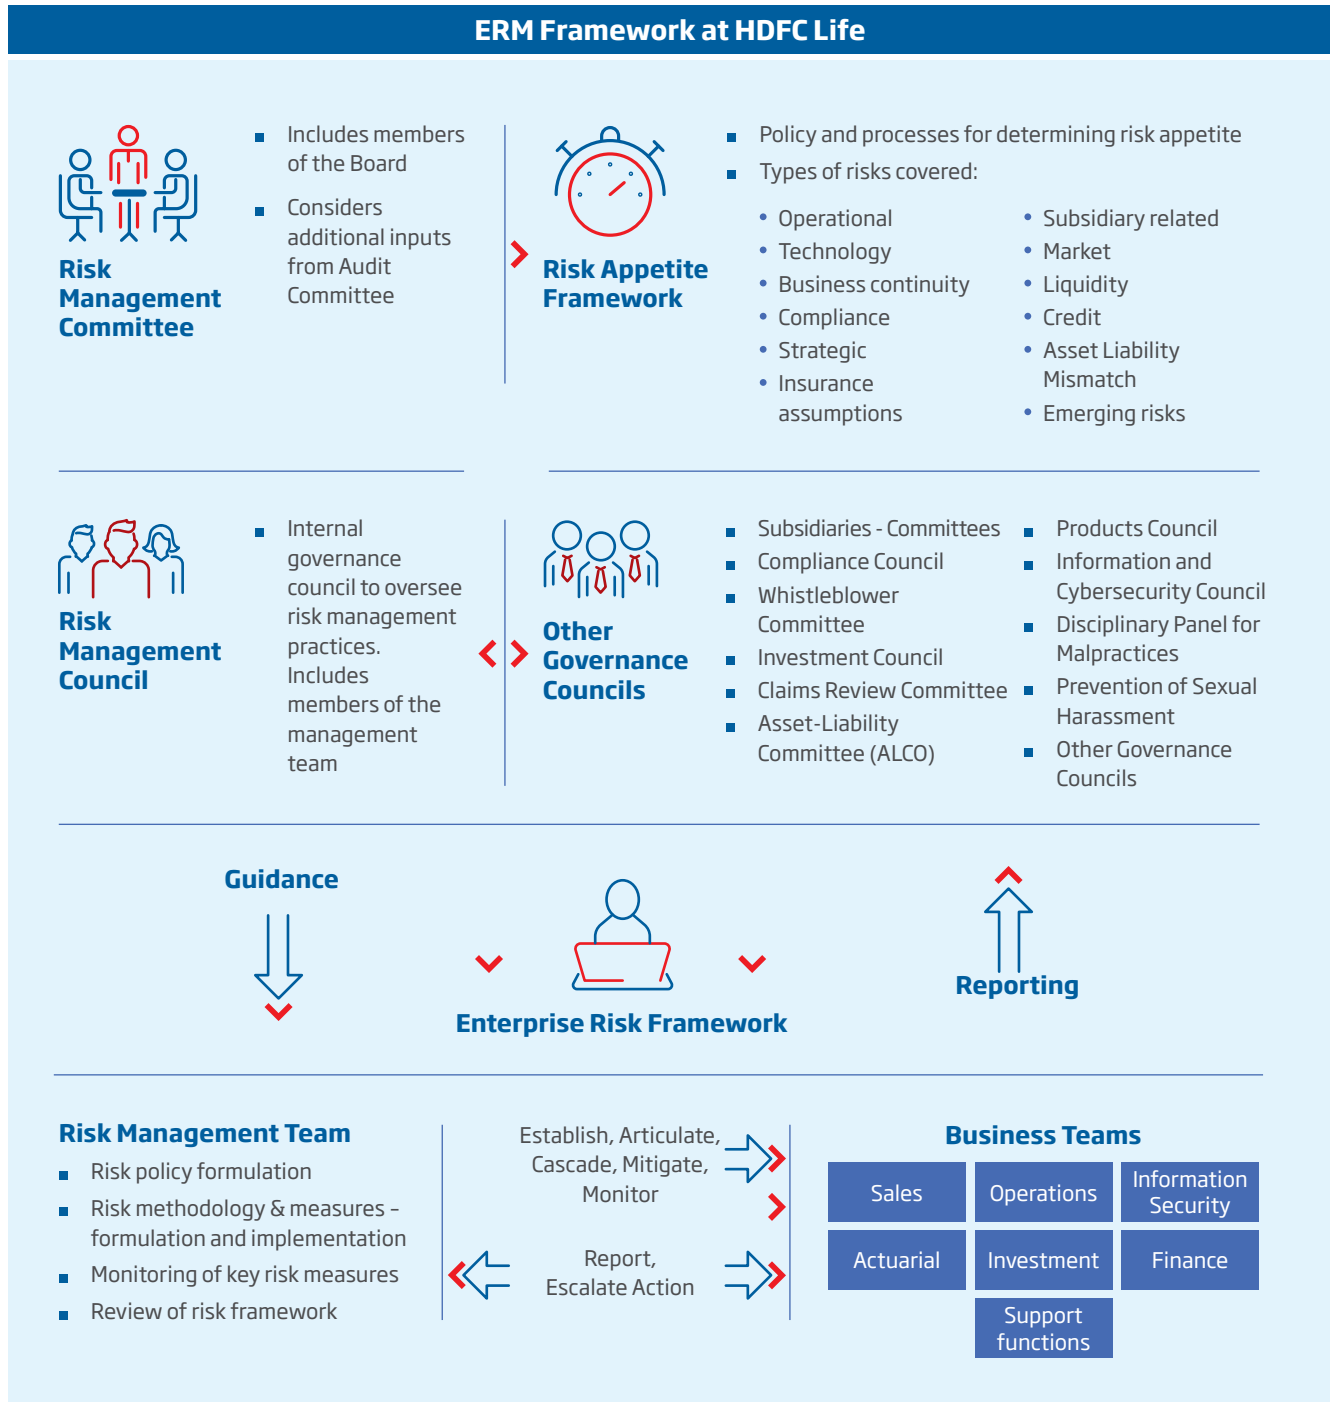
ERM Framework at HDFC Life

Risk Management Committee

- Includes members of the Board
- Considers additional inputs from Audit Committee

Risk Appetite Framework

- Policy and processes for determining risk appetite
- Types of risks covered:

• Operational
• Technology
• Business continuity
• Compliance
• Strategic
• Insurance assumptions

• Subsidiary related
• Market
• Liquidity
• Credit
• Asset Liability Mismatch
• Emerging risks

Risk Management Council

- Internal governance council to oversee risk management practices. Includes members of the management team

Other Governance Councils

- Subsidiaries - Committees
- Compliance Council
- Whistleblower Committee
- Investment Council
- Claims Review Committee
- Asset-Liability Committee (ALCO)

- Products Council
- Information and Cybersecurity Council
- Disciplinary Panel for Malpractices
- Prevention of Sexual Harassment
- Other Governance Councils

Guidance

Enterprise Risk Framework

Reporting

Risk Management Team

- Risk policy formulation
- Risk methodology & measures - formulation and implementation
- Monitoring of key risk measures
- Review of risk framework

Establish, Articulate, Cascade, Mitigate, Monitor

Report, Escalate Action

Business Teams

| Sales | Operations | Information Security |
|---|---|---|
| Actuarial | Investment | Finance |
| | Support functions | |